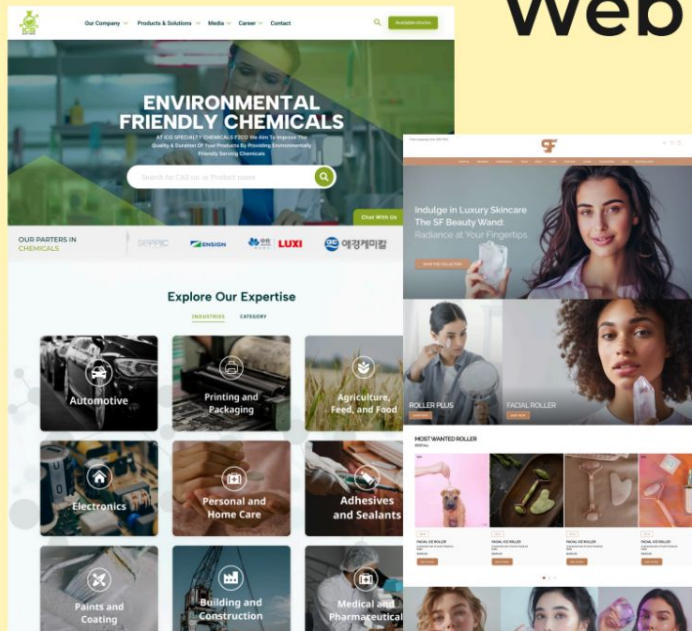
Web

Our Company Products & Solutions Media Career Contact

Available Stocks

ENVIRONMENTAL FRIENDLY CHEMICALS

AT ICG SPECIALTY CHEMICALS FZCO We Aim To Improve The Quality & Duration Of Your Products By Providing Environmentally Friendly Serving Chemicals

Search for CAS no. or Product name

Chat With Us

OUR PARTERS IN CHEMICALS

SIPPAC ENSIGN LUXI 애경케미칼

Explore Our Expertise

INDUSTRIES CATEGORY

Automotive

Printing and Packaging

Agriculture, Feed, and Food

Electronics

Personal and Home Care

Adhesives and Sealants

Paints and Coating

Building and Construction

Medical and Pharmaceutical

SF

Indulge in Luxury Skincare The SF Beauty Wand: Radiance at Your Fingertips

SHOP THE COLLECTION

ROLLER PLUS

FACIAL ROLLER

MOST WANTED ROLLER

FACIAL ICE ROLLER

FACIAL ICE ROLLER

FACIAL ICE ROLLER

FACIAL ICE ROLLER